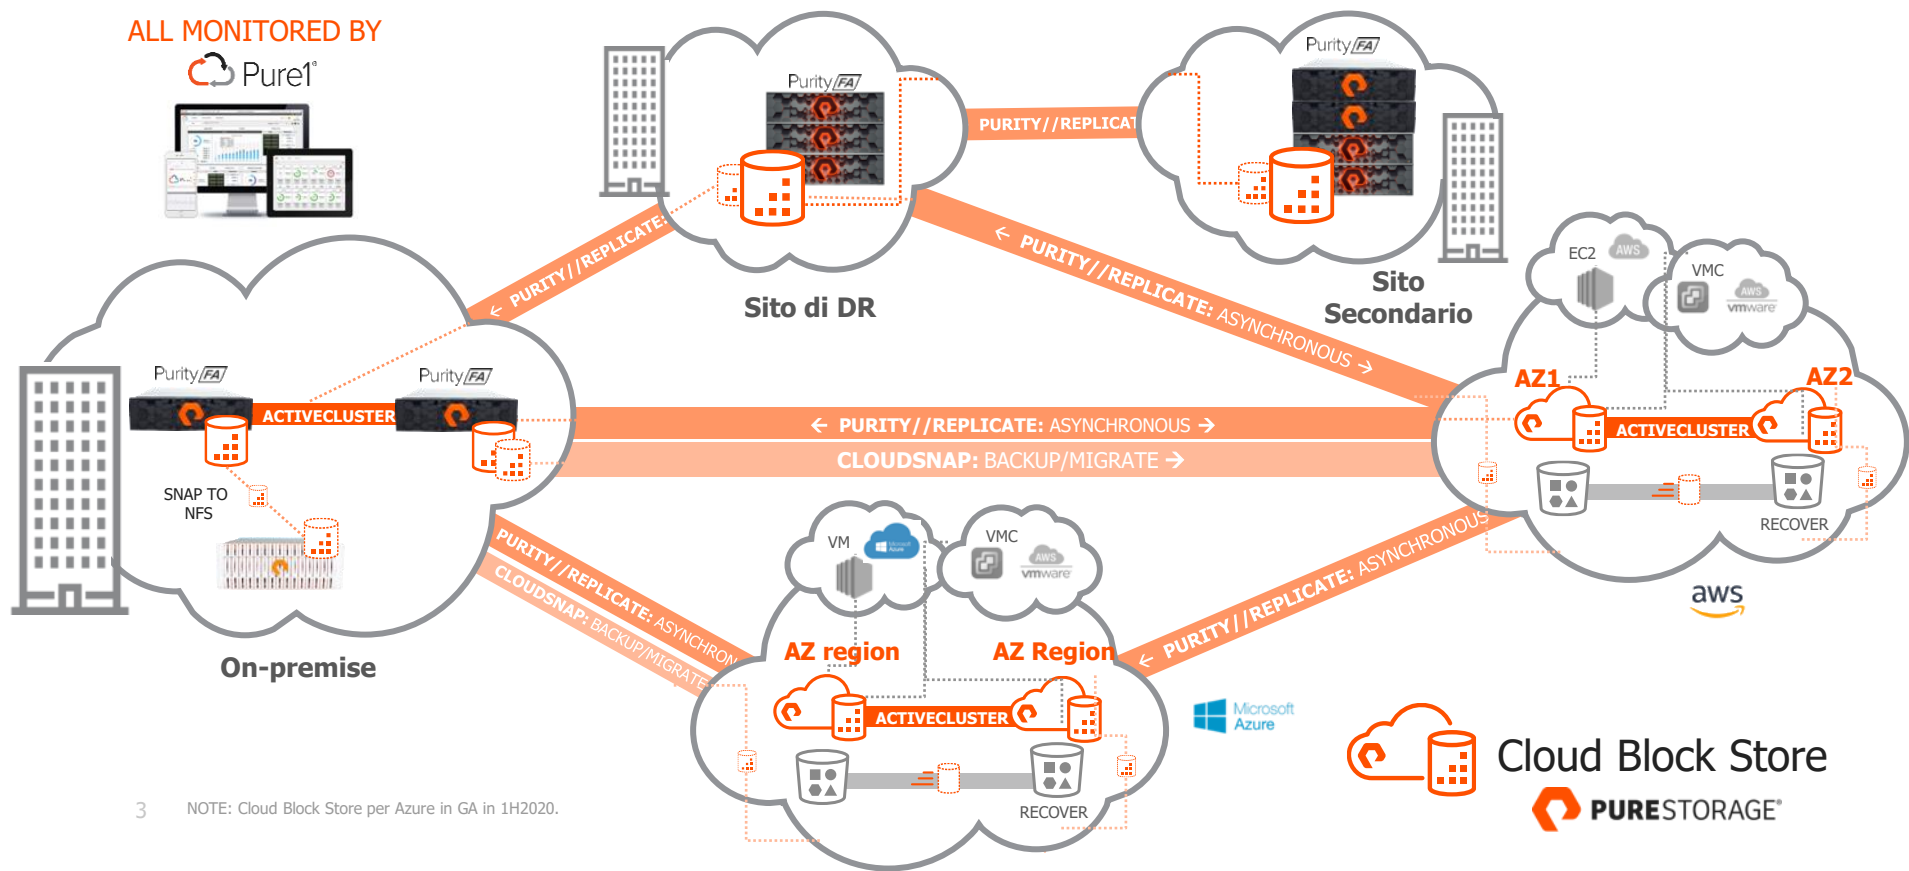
ALL MONITORED BY
Pure1®

Purity//FA

PURITY//REPLICAT

Purity//FA

PURITY//REPLICATE:

Sito di DR

← PURITY//REPLICATE: ASYNCHRONOUS →

Sito Secondario

EC2 AWS

VMC AWS vmware

AZ1

AZ2

Purity//FA

ACTIVECLUSTER

Purity//FA

← PURITY//REPLICATE: ASYNCHRONOUS →

CLOUDSNAP: BACKUP/MIGRATE →

ACTIVECLUSTER

SNAP TO NFS

RECOVER

aws

On-premise

PURITY//REPLICATE: ASYNCHRON

CLOUDSNAP: BACKUP/MIGRATE

VM Microsoft Azure

VMC AWS vmware

AZ region

AZ Region

← PURITY//REPLICATE: ASYNCHRONOUS

ACTIVECLUSTER

RECOVER

Microsoft Azure

Cloud Block Store

PURESTORAGE®

3

NOTE: Cloud Block Store per Azure in GA in 1H2020.